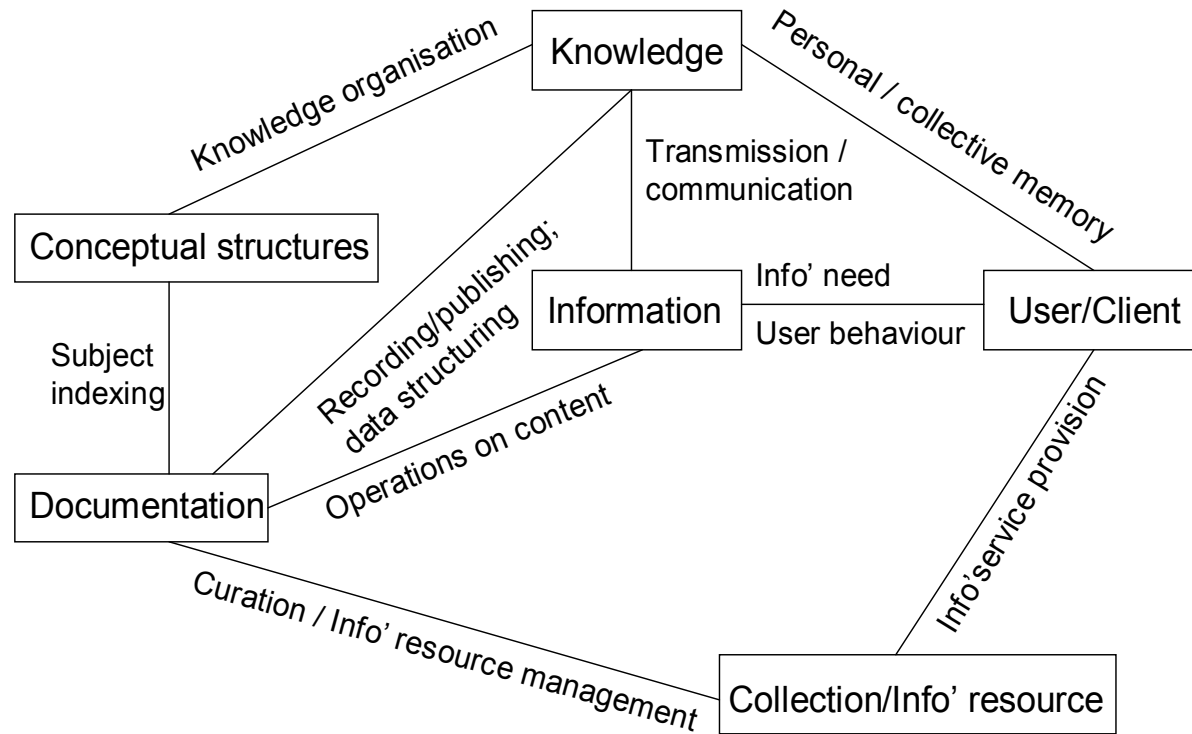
Knowledge organisation

Knowledge

Personal / collective memory

Transmission / communication

Conceptual structures

Recording/publishing; data structuring

Information

Info' need

User behaviour

User/Client

Subject indexing

Operations on content

Info'service provision

Documentation

Curation / Info' resource management

Collection/Info' resource